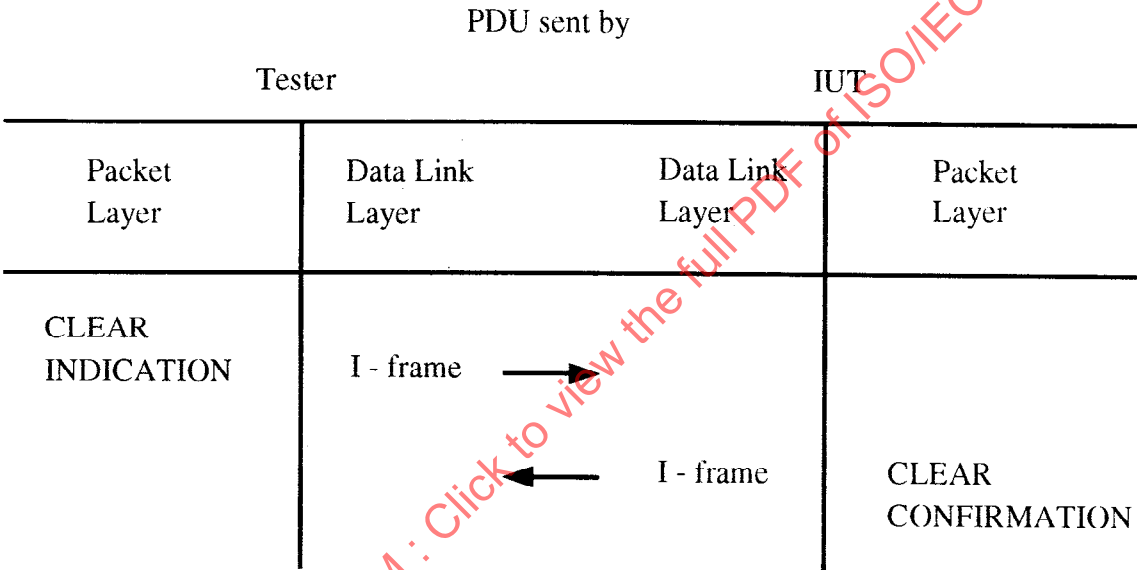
PDU sent by

Tester IUT

| Packet Layer | Data Link Layer | Data Link Layer | Packet Layer |
|---|---|---|---|
| CLEAR INDICATION | I - frame → | | |
| | ← | I - frame | CLEAR CONFIRMATION |

M : Click to view the full PDF of ISO/IEC